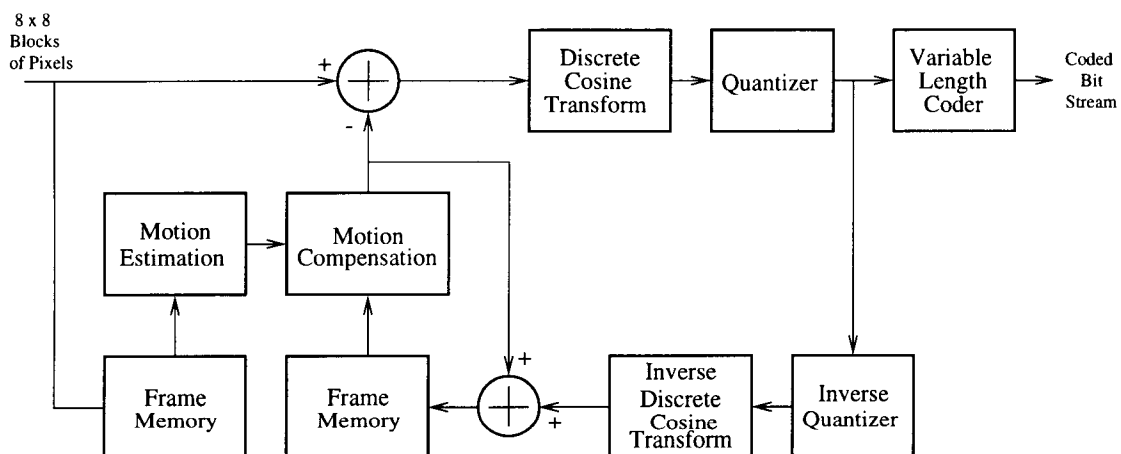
8 x 8 Blocks of Pixels

+

-

Discrete Cosine Transform

Quantizer

Variable Length Coder

Coded Bit Stream

Motion Estimation

Motion Compensation

+

+

Frame Memory

Frame Memory

Inverse Discrete Cosine Transform

Inverse Quantizer